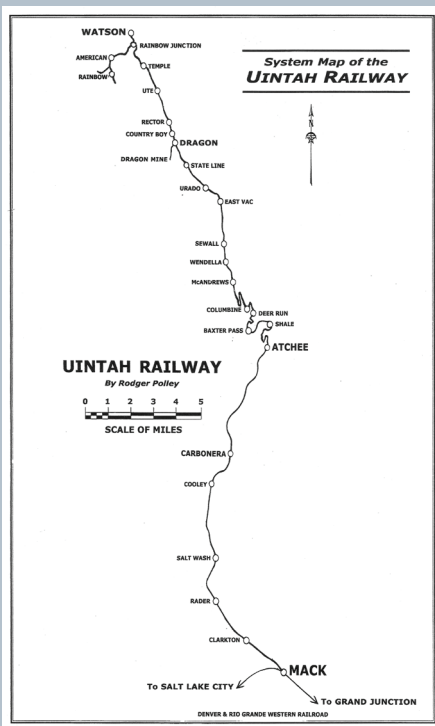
System Map of the
UINTAH RAILWAY

N

WATSON
RAINBOW JUNCTION
AMERICAN
RAINBOW
TEMPLE
UTE
RECTOR
COUNTRY BOY
DRAGON
DRAGON MINE
STATE LINE
URADO
EAST VAC
SEWALL
WENDELLA
McANDREWS
COLUMBINE
DEER RUN
SHALE
BAXTER PASS
ATCHEE

UINTAH RAILWAY
By Rodger Polley

0 1 2 3 4 5
SCALE OF MILES

CARBONERA
COOLEY
SALT WASH
RADER
CLARKTON
MACK
To SALT LAKE CITY
To GRAND JUNCTION
DENVER & RIO GRANDE WESTERN RAILROAD